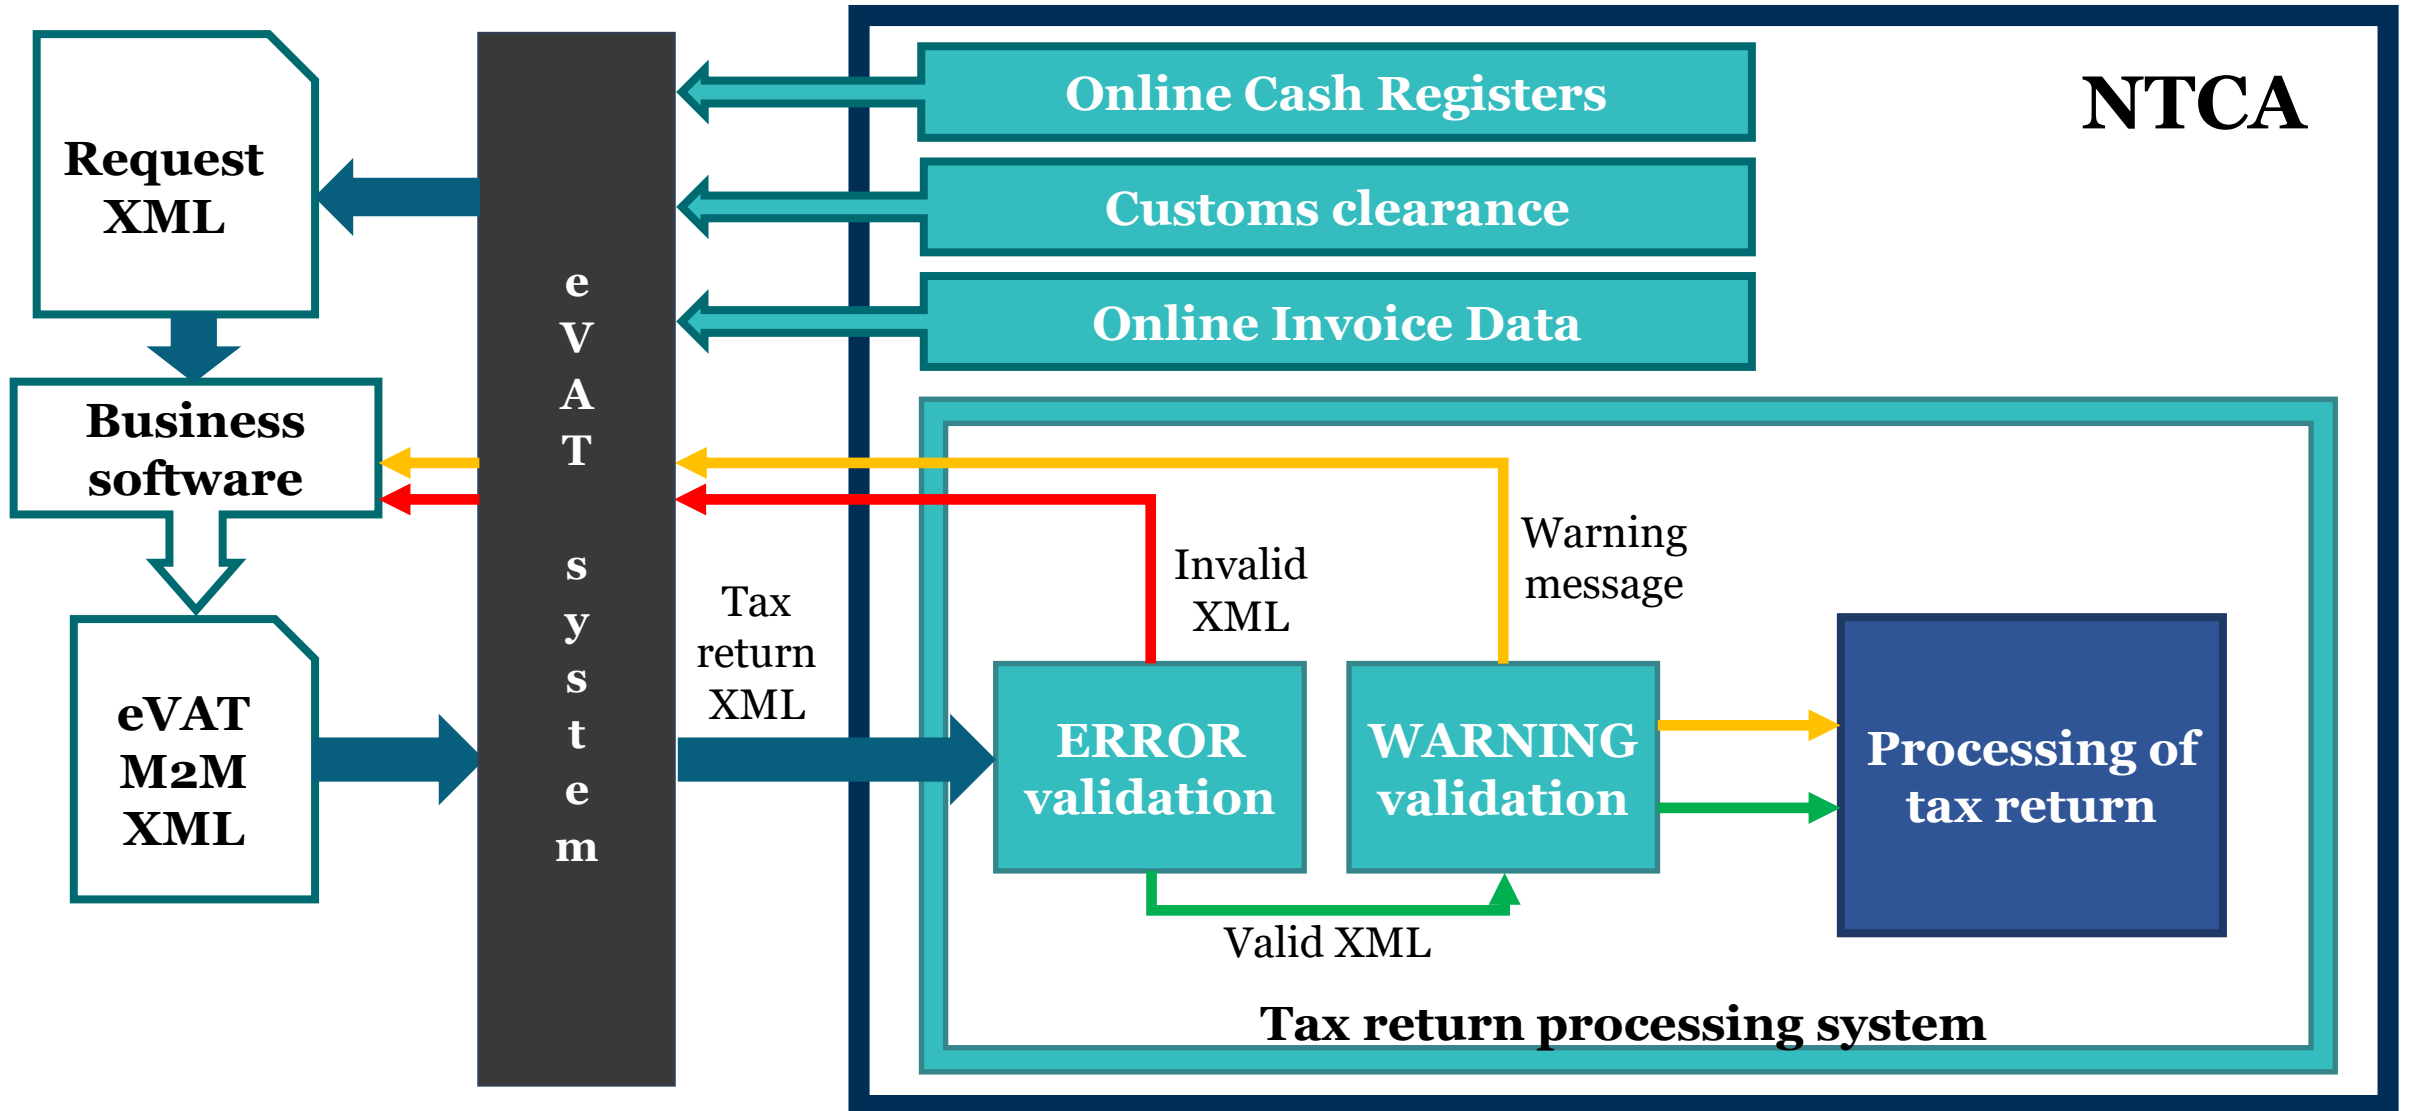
Request XML

Business software

eVAT M2M XML

eVAT system

NTCA

Online Cash Registers

Customs clearance

Online Invoice Data

Tax return XML

Invalid XML

Warning message

ERROR validation

WARNING validation

Processing of tax return

Valid XML

Tax return processing system